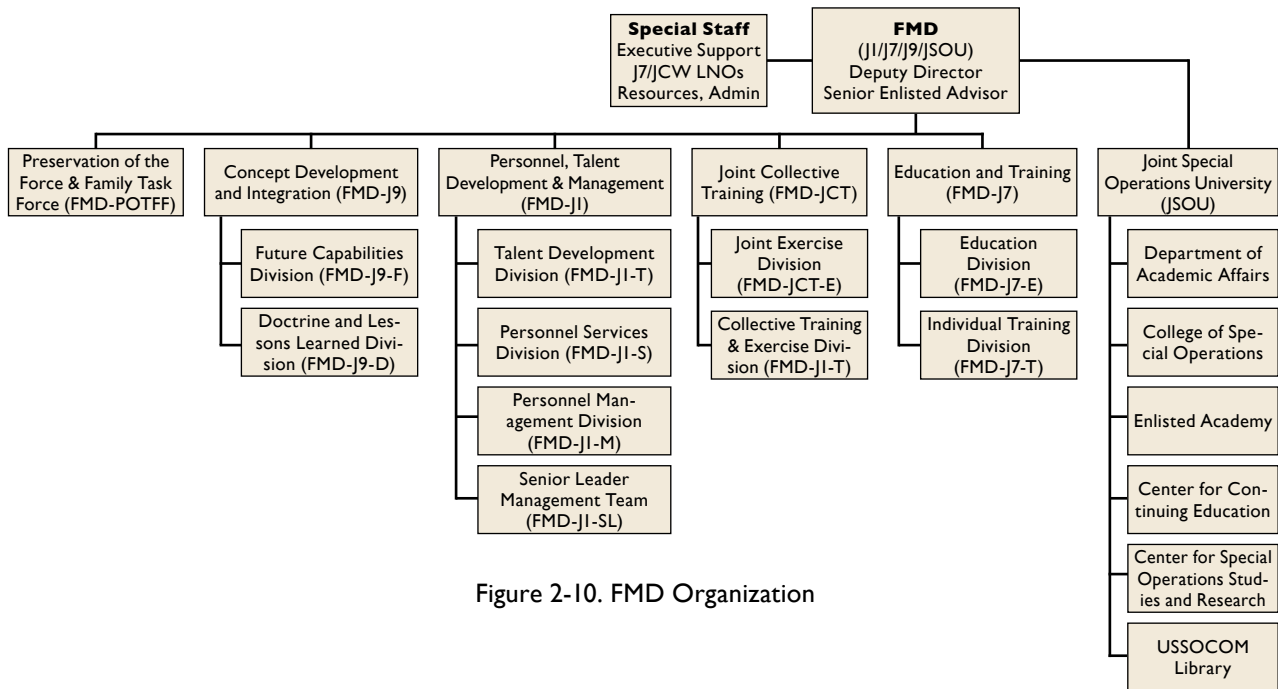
**Special Staff**
Executive Support
J7/JCW LNOs
Resources, Admin

**FMD**
(J1/J7/J9/JSOU)
Deputy Director
Senior Enlisted Advisor

Preservation of the Force & Family Task Force (FMD-POTFF)

Concept Development and Integration (FMD-J9)

Future Capabilities Division (FMD-J9-F)

Doctrine and Lessons Learned Division (FMD-J9-D)

Personnel, Talent Development & Management (FMD-J1)

Talent Development Division (FMD-J1-T)

Personnel Services Division (FMD-J1-S)

Personnel Management Division (FMD-J1-M)

Senior Leader Management Team (FMD-J1-SL)

Joint Collective Training (FMD-JCT)

Joint Exercise Division (FMD-JCT-E)

Collective Training & Exercise Division (FMD-J1-T)

Education and Training (FMD-J7)

Education Division (FMD-J7-E)

Individual Training Division (FMD-J7-T)

Joint Special Operations University (JSOU)

Department of Academic Affairs

College of Special Operations

Enlisted Academy

Center for Continuing Education

Center for Special Operations Studies and Research

USSOCOM Library

Figure 2-10. FMD Organization